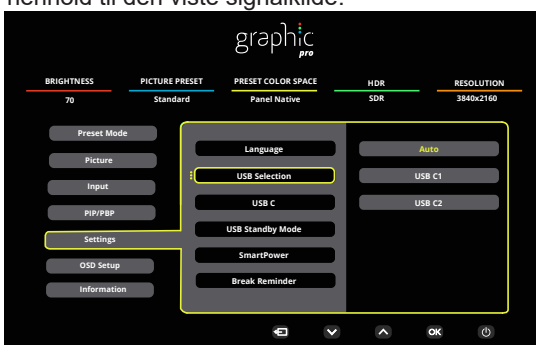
henhold til den viste signalkilde.

graphic pro

| BRIGHTNESS | PICTURE PRESET | PRESET COLOR SPACE | HDR | RESOLUTION |
|---|---|---|---|---|
| 70 | Standard | Panel Native | SDR | 3840x2160 |

Preset Mode
Picture
Input
PIP/PBP
Settings
OSD Setup
Information

Language
USB Selection
USB C
USB Standby Mode
SmartPower
Break Reminder

Auto
USB C1
USB C2

OK